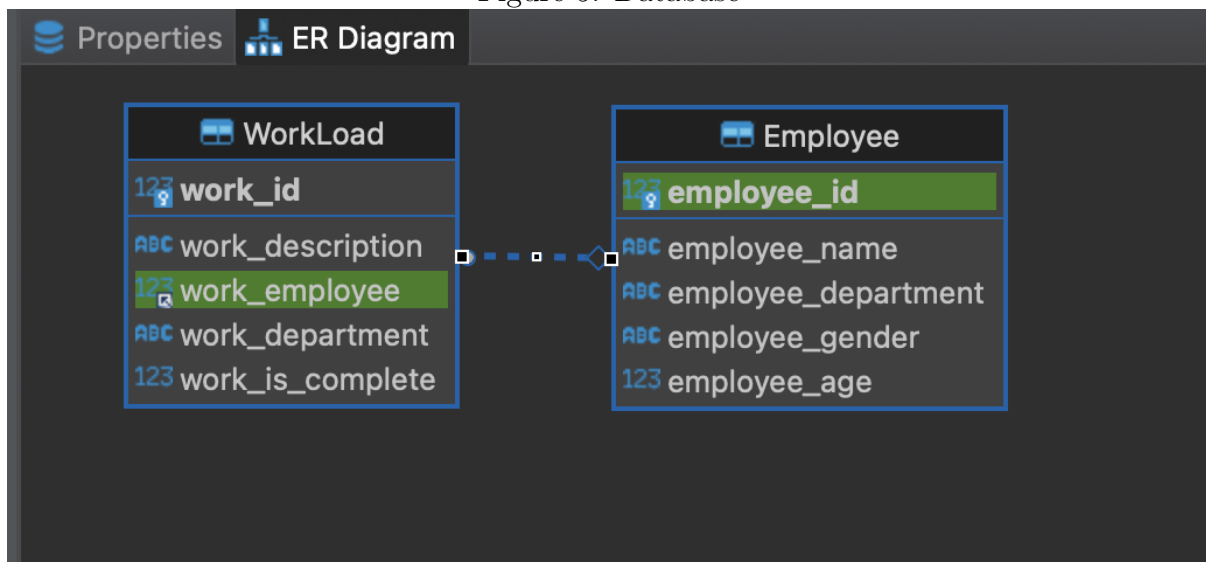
Figure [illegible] Database

Properties ER Diagram

WorkLoad
123 work_id
ABC work_description
123 work_employee
ABC work_department
123 work_is_complete

Employee
123 employee_id
ABC employee_name
ABC employee_department
ABC employee_gender
123 employee_age